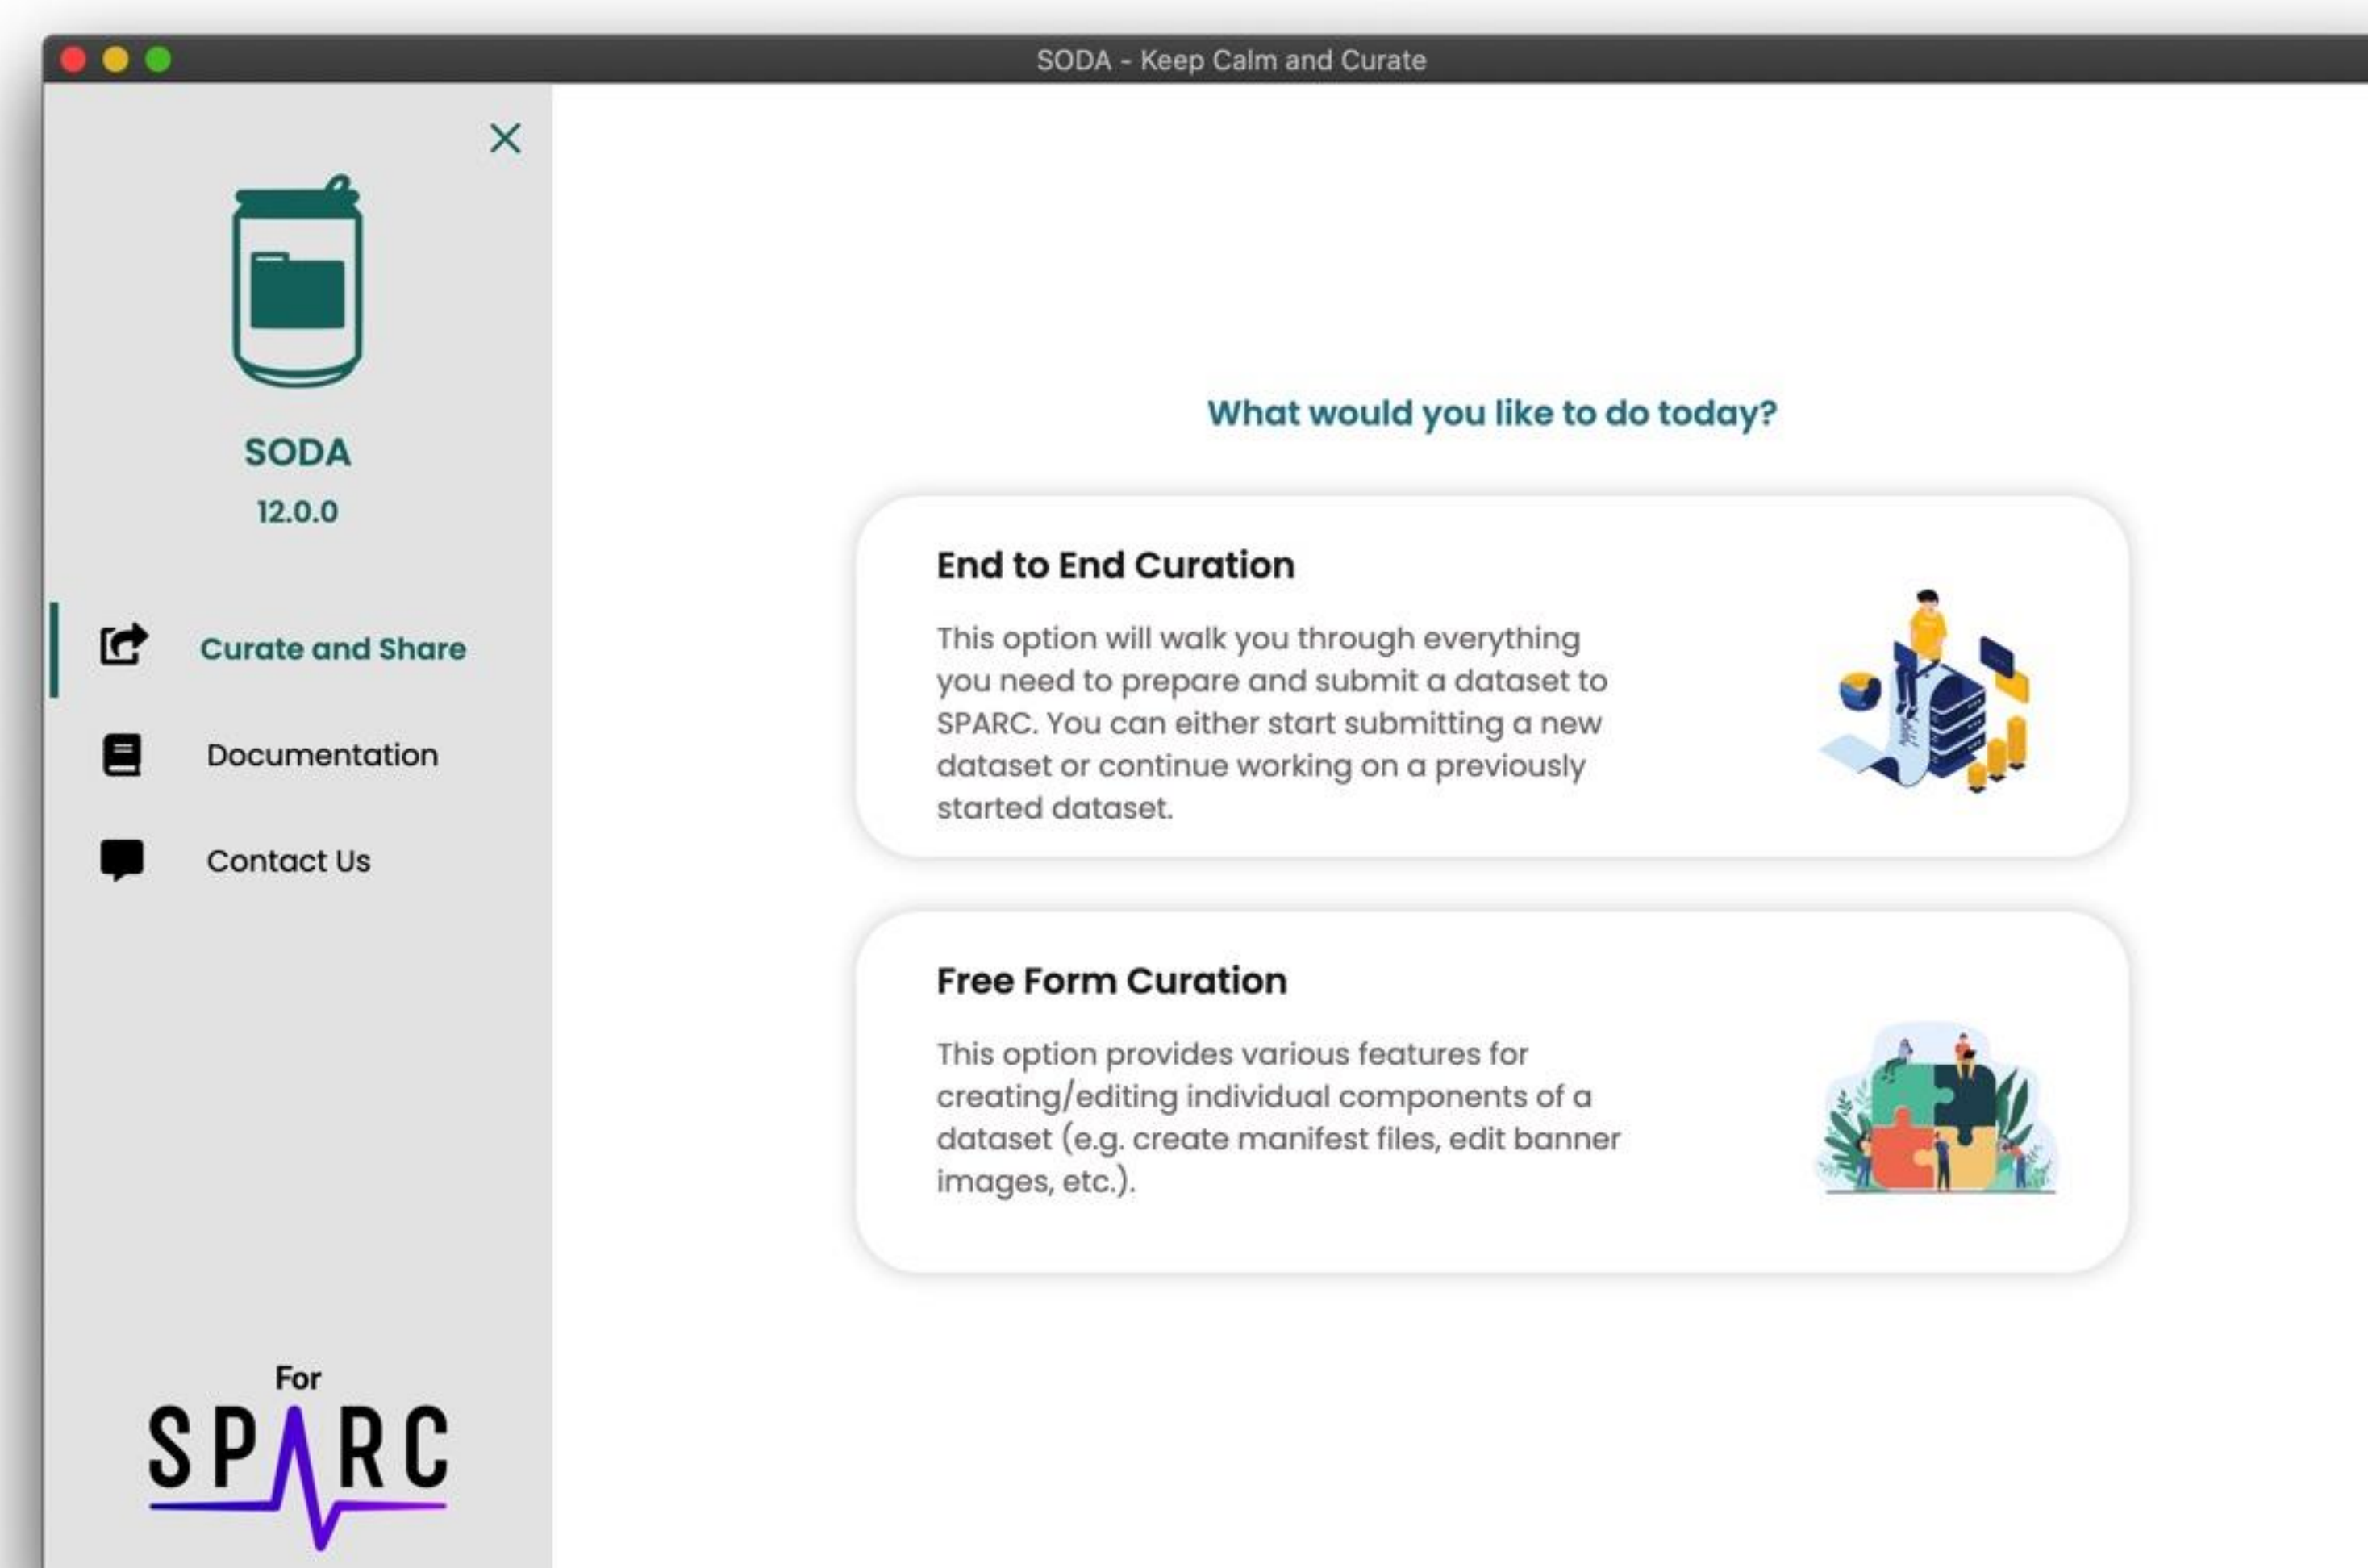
SODA - Keep Calm and Curate

SODA

12.0.0

Curate and Share

Documentation

Contact Us

For

SPARC

What would you like to do today?

End to End Curation

This option will walk you through everything you need to prepare and submit a dataset to SPARC. You can either start submitting a new dataset or continue working on a previously started dataset.

Free Form Curation

This option provides various features for creating/editing individual components of a dataset (e.g. create manifest files, edit banner images, etc.).